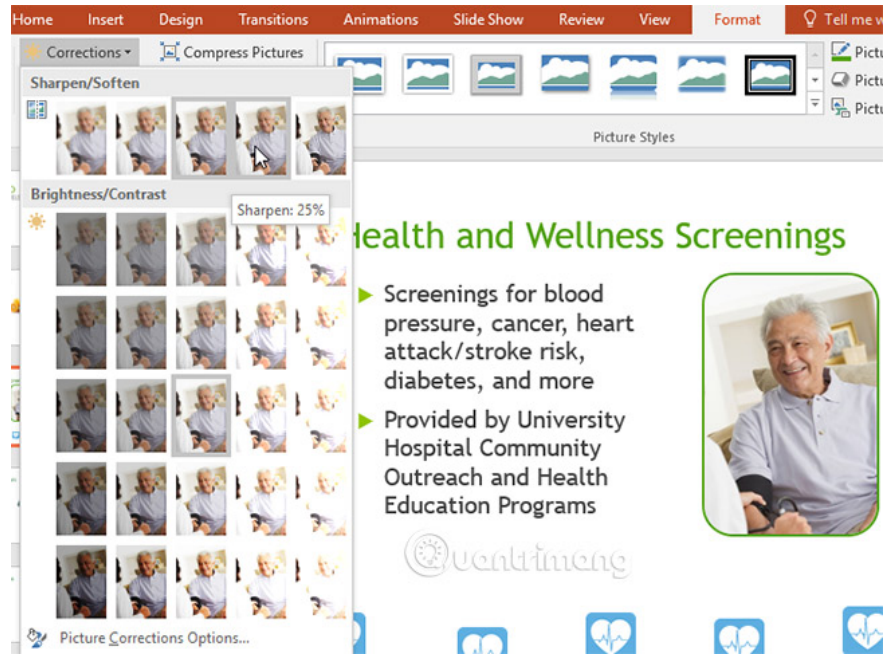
Home Insert Design Transitions Animations Slide Show Review View Format Tell me w

Corrections ▾ Compress Pictures

Sharpen/Soften

Brightness/Contrast

Sharpen: 25%

Picture Corrections Options...

Pictu
Pictu
Pictu

Picture Styles

Health and Wellness Screenings

▶ Screenings for blood pressure, cancer, heart attack/stroke risk, diabetes, and more

▶ Provided by University Hospital Community Outreach and Health Education Programs

Quantrimang